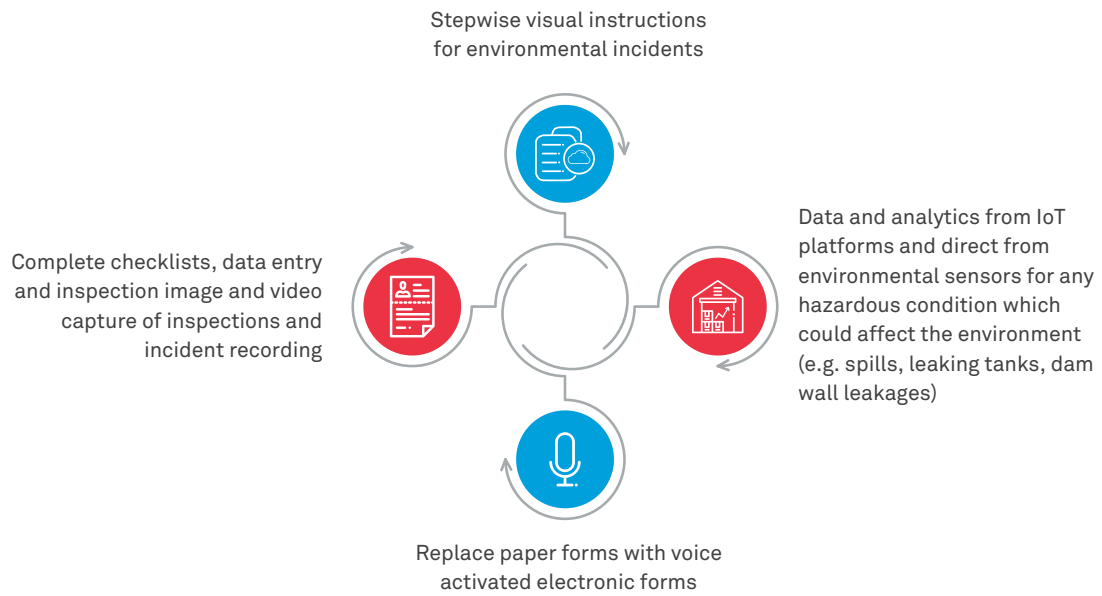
Stepwise visual instructions for environmental incidents

Complete checklists, data entry and inspection image and video capture of inspections and incident recording

Data and analytics from IoT platforms and direct from environmental sensors for any hazardous condition which could affect the environment (e.g. spills, leaking tanks, dam wall leakages)

Replace paper forms with voice activated electronic forms